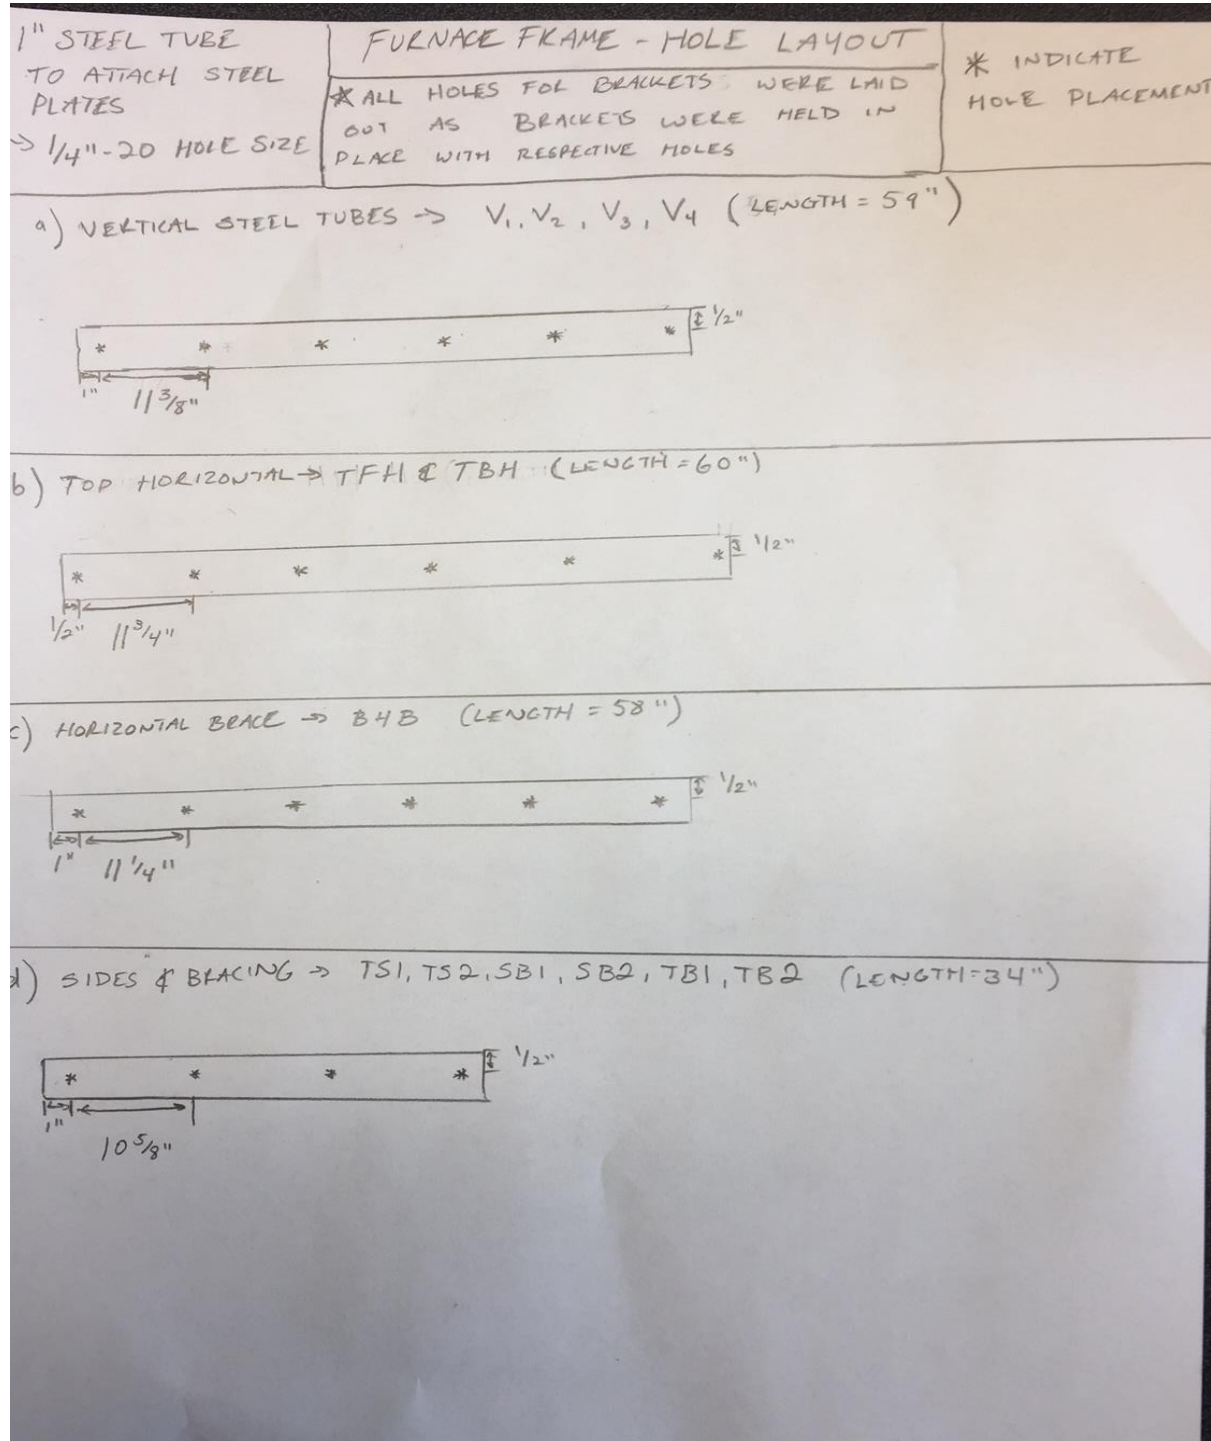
1" STEEL TUBE TO ATTACH STEEL PLATES
→ 1/4"-20 HOLE SIZE

FURNACE FRAME - HOLE LAYOUT

* ALL HOLES FOR BRACKETS WERE LAID OUT AS BRACKETS WERE HELD IN PLACE WITH RESPECTIVE HOLES

* INDICATE HOLE PLACEMENT

a) VERTICAL STEEL TUBES → $V_1, V_2, V_3, V_4$ (LENGTH = 59")

1/2"
1"
$11\frac{3}{8}$"

b) TOP HORIZONTAL → TFH & TBH (LENGTH = 60")

1/2"
1/2"
$11\frac{3}{4}$"

c) HORIZONTAL BRACE → BHB (LENGTH = 58")

1/2"
1"
$11\frac{1}{4}$"

d) SIDES & BRACING → TS1, TS2, SB1, SB2, TB1, TB2 (LENGTH = 34")

1/2"
1"
$10\frac{5}{8}$"